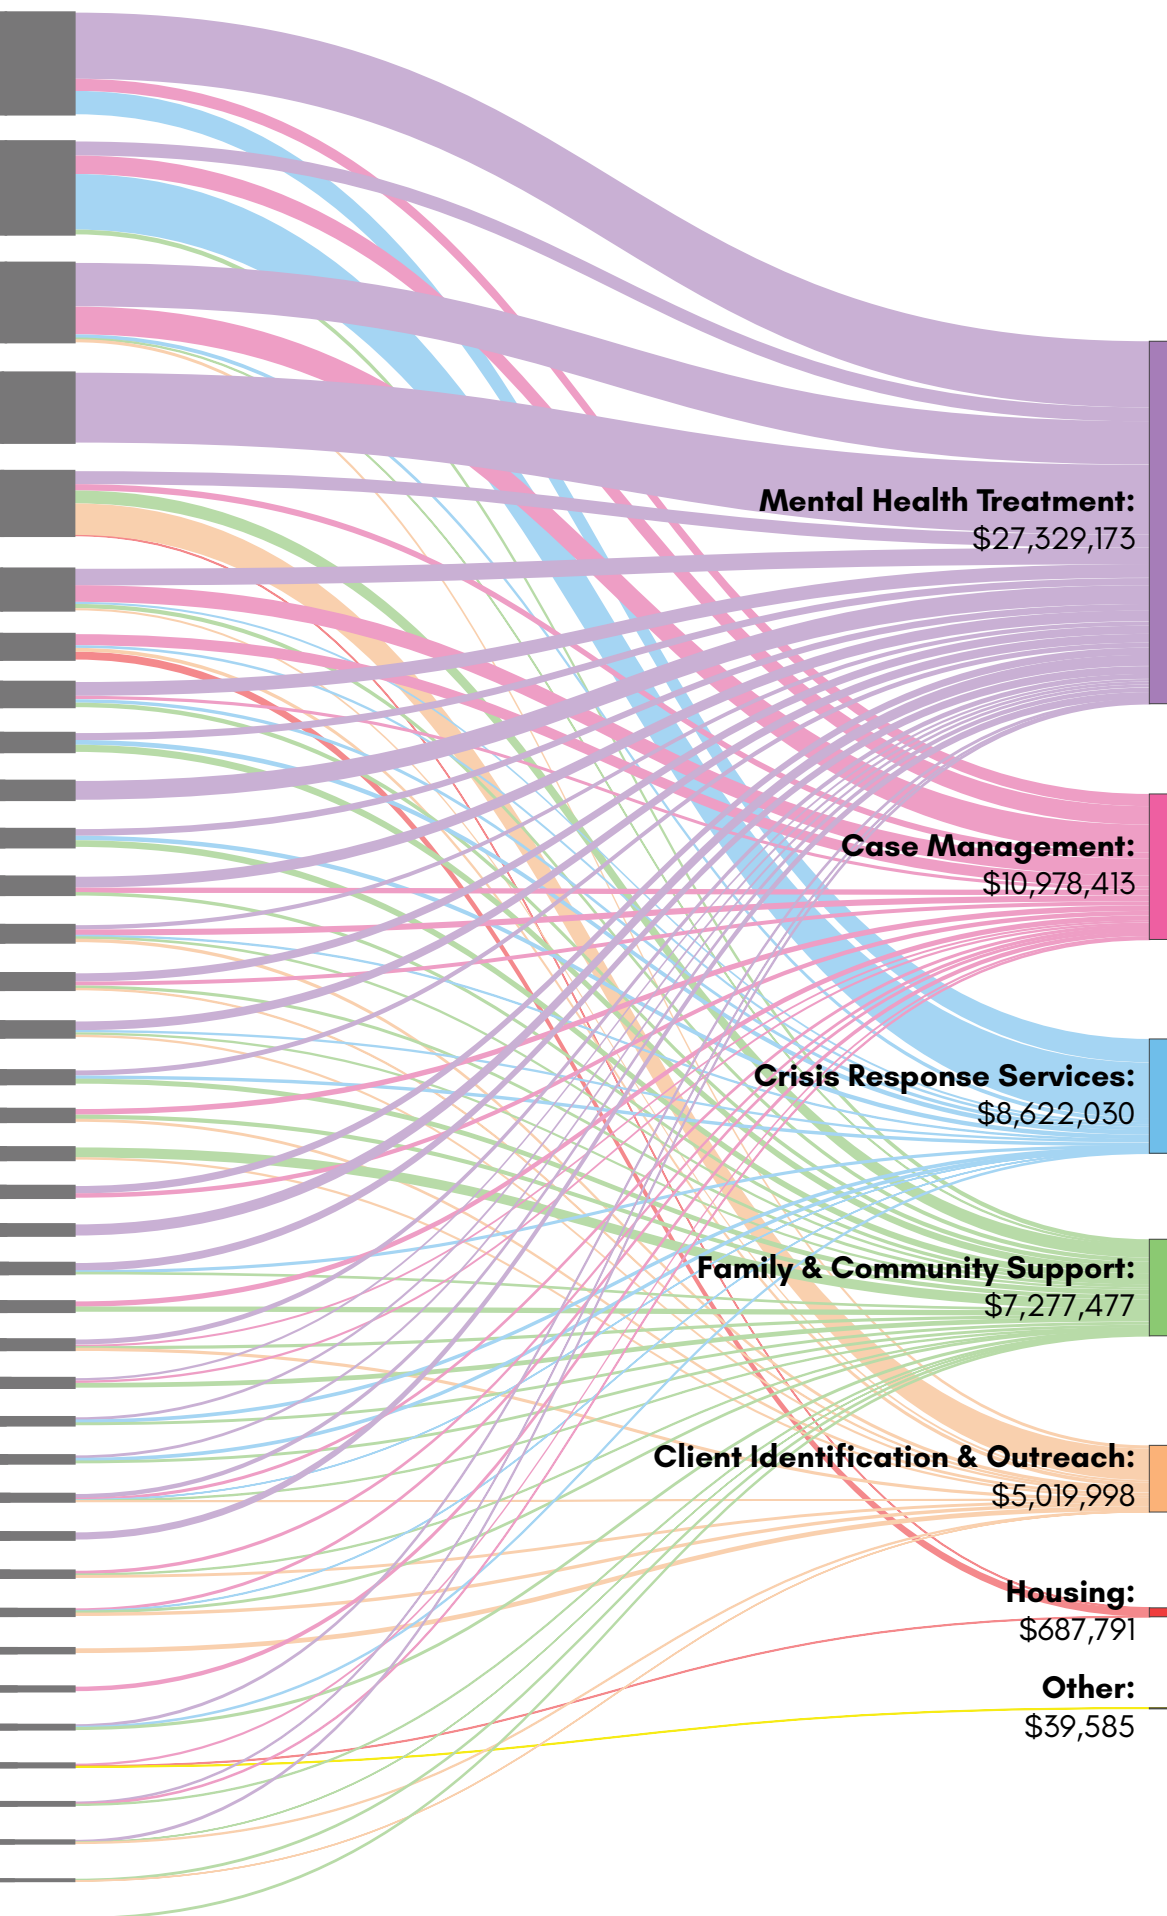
Mental Health Treatment:
$27,329,173

Case Management:
$10,978,413

Crisis Response Services:
$8,622,030

Family & Community Support:
$7,277,477

Client Identification & Outreach:
$5,019,998

Housing:
$687,791

Other:
$39,585